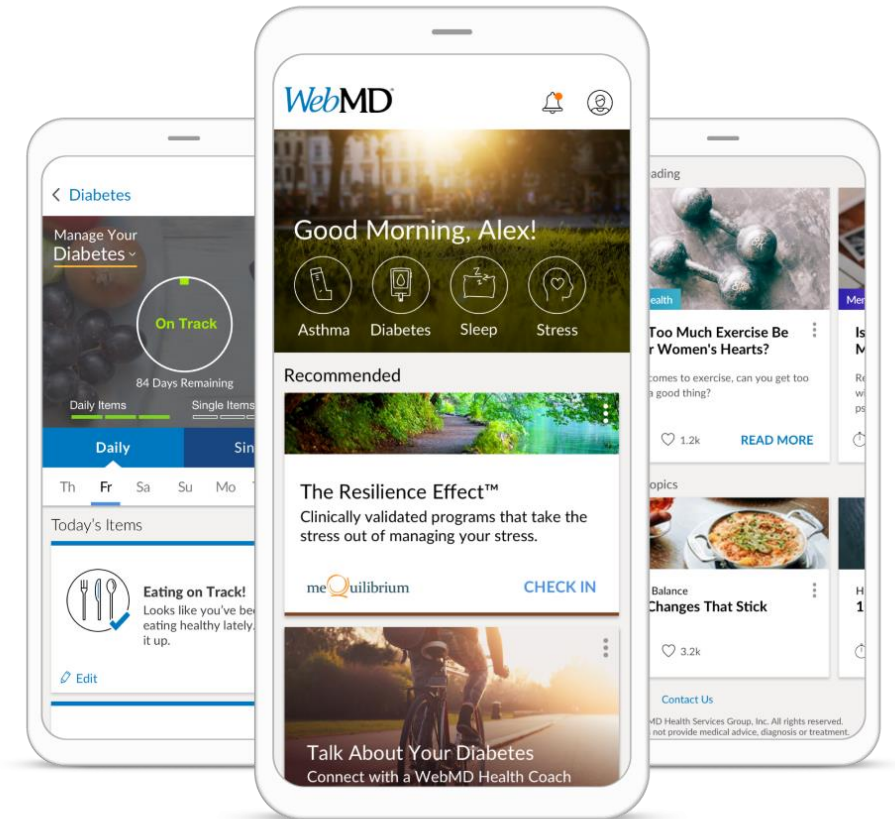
< Diabetes

Manage Your
Diabetes

On Track

84 Days Remaining

Daily Items

Single Items

Daily

Sin

Th Fr Sa Su Mo

Today's Items

Eating on Track!
Looks like you've be
eating healthy lately.
it up.

Edit

WebMD

Good Morning, Alex!

Asthma Diabetes Sleep Stress

Recommended

The Resilience Effect™
Clinically validated programs that take the stress out of managing your stress.

meQuilibrium

CHECK IN

Talk About Your Diabetes
Connect with a WebMD Health Coach

ading

ealth

Too Much Exercise Be
r Women's Hearts?

comes to exercise, can you get too
a good thing?

1.2k

READ MORE

Men

Is
M

Re
w
ps

opics

Balance
Changes That Stick

3.2k

H
1

Contact Us

MD Health Services Group, Inc. All rights reserved.
not provide medical advice, diagnosis or treatment.